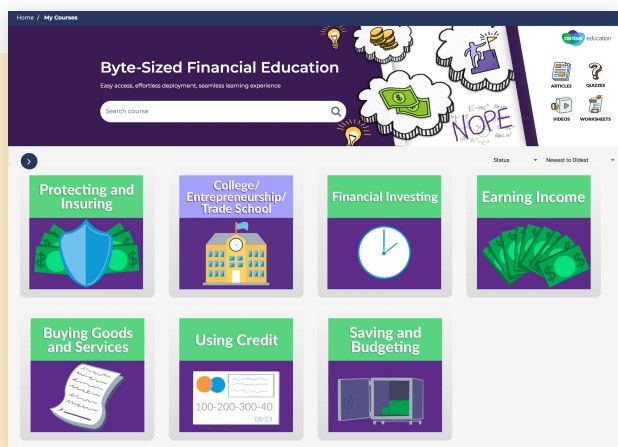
Home / My Courses

Byte-Sized Financial Education

Easy access, effortless deployment, seamless learning experience

Search course

NOPE

centsei education

ARTICLES QUIZZES VIDEOS WORKSHEETS

Status Newest to Oldest

Protecting and Insuring

College/ Entrepreneurship/ Trade School

Financial Investing

Earning Income

Buying Goods and Services

Using Credit

100-200-300-40
08/23

Saving and Budgeting